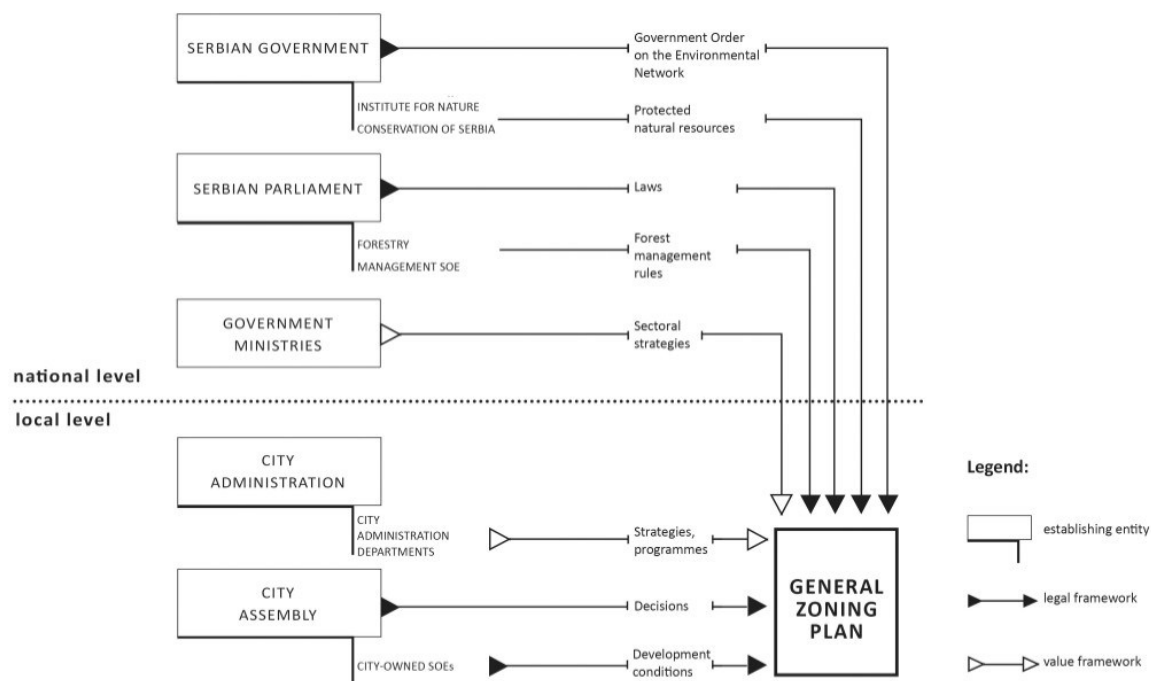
SERBIAN GOVERNMENT

Government Order on the Environmental Network

INSTITUTE FOR NATURE CONSERVATION OF SERBIA

Protected natural resources

SERBIAN PARLIAMENT

Laws

FORESTRY MANAGEMENT SOE

Forest management rules

GOVERNMENT MINISTRIES

Sectoral strategies

national level

local level

CITY ADMINISTRATION

CITY ADMINISTRATION DEPARTMENTS

Strategies, programmes

CITY ASSEMBLY

Decisions

CITY-OWNED SOEs

Development conditions

GENERAL ZONING PLAN

Legend:

establishing entity

legal framework

value framework